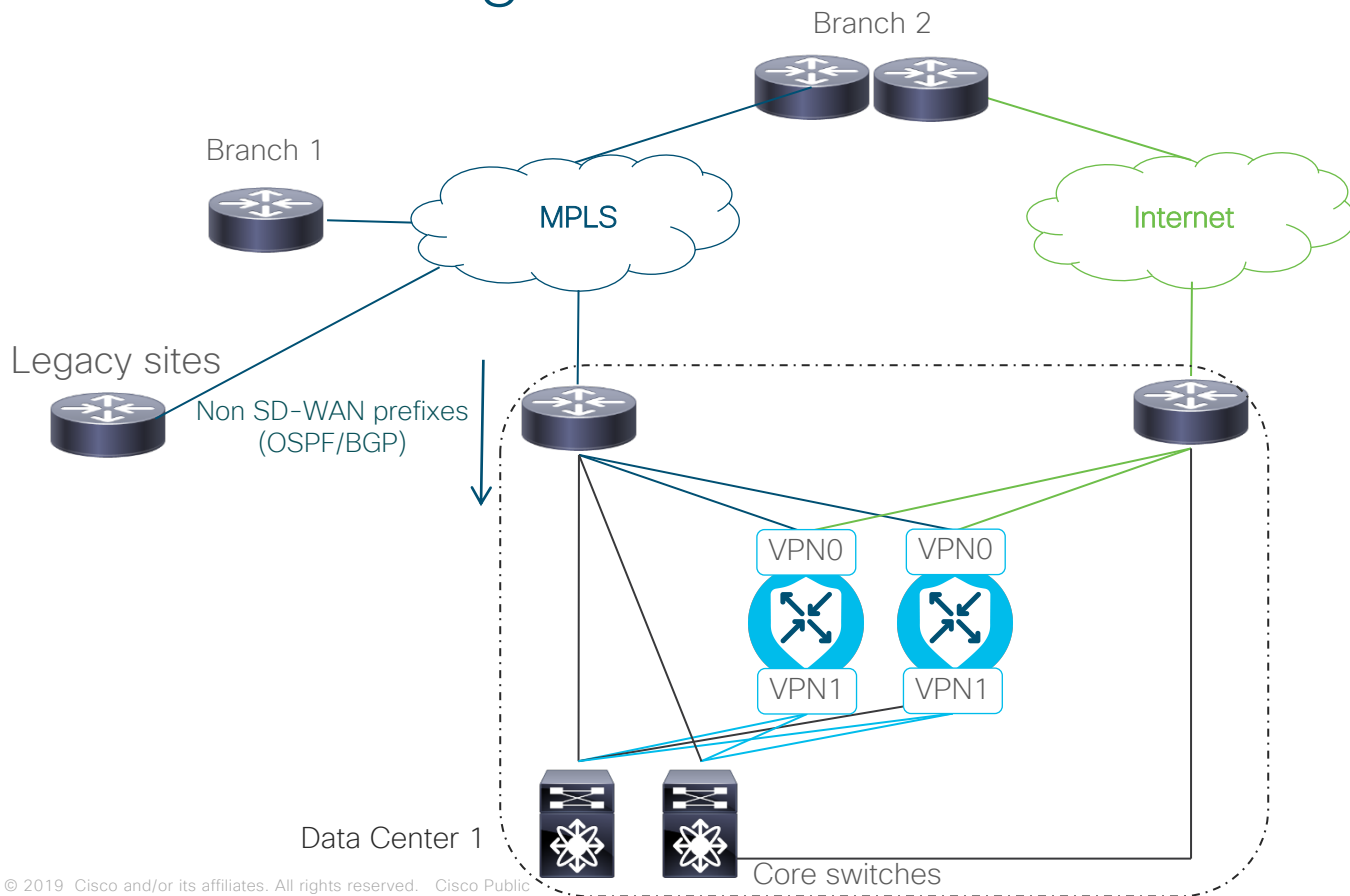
Branch 2

Branch 1

MPLS

Internet

Legacy sites

Non SD-WAN prefixes (OSPF/BGP)

VPN0

VPN0

VPN1

VPN1

Data Center 1

Core switches

© 2019 Cisco and/or its affiliates. All rights reserved. Cisco Public